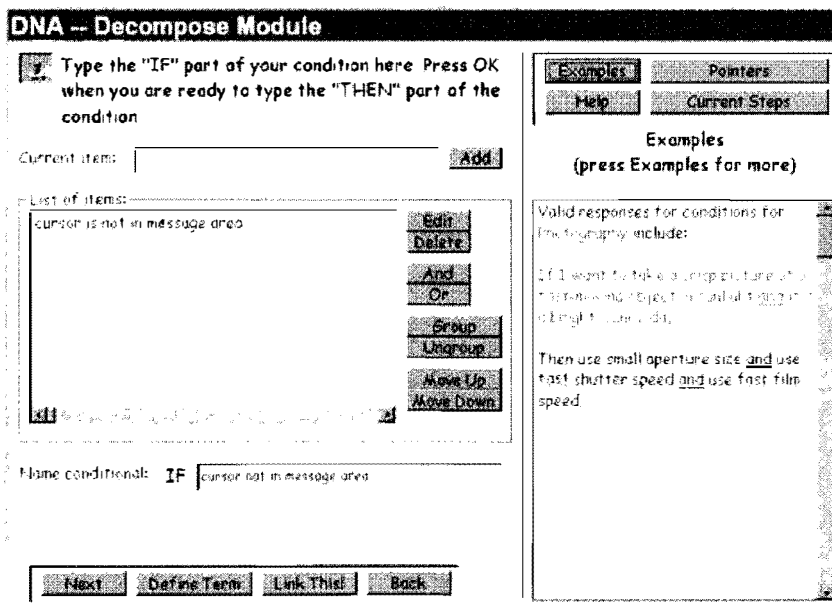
DNA -- Decompose Module

? Type the "IF" part of your condition here Press OK when you are ready to type the "THEN" part of the condition

Current item: Add

List of items:
cursor is not in message area

Edit
Delete
And
Or
Group
Ungroup
Move Up
Move Down

Name conditional: IF cursor not in message area

Next Define Term Link This! Back

Examples Pointers
Help Current Steps

Examples
(press Examples for more)

Valid responses for conditions for Photography include:

If I want to take a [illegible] picture of a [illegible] object in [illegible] light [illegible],

Then use small aperture size and use fast shutter speed and use fast film speed.